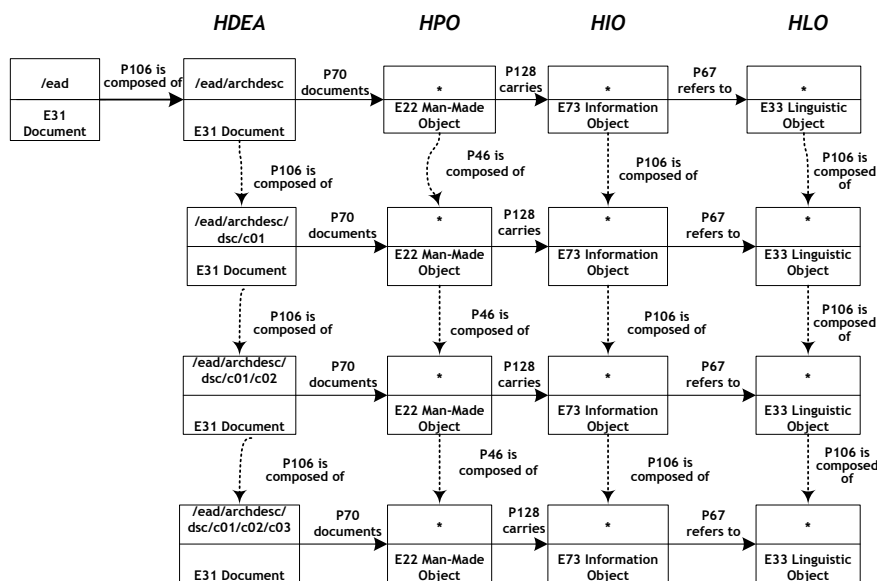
HDEA HPO HIO HLO

/ead
E31 Document

P106 is composed of

/ead/archdesc
E31 Document

P70 documents

*
E22 Man-Made Object

P128 carries

*
E73 Information Object

P67 refers to

*
E33 Linguistic Object

P106 is composed of

P46 is composed of

P106 is composed of

P106 is composed of

/ead/archdesc/dsc/c01
E31 Document

P70 documents

*
E22 Man-Made Object

P128 carries

*
E73 Information Object

P67 refers to

*
E33 Linguistic Object

P106 is composed of

P46 is composed of

P106 is composed of

P106 is composed of

/ead/archdesc/dsc/c01/c02
E31 Document

P70 documents

*
E22 Man-Made Object

P128 carries

*
E73 Information Object

P67 refers to

*
E33 Linguistic Object

P106 is composed of

P46 is composed of

P106 is composed of

P106 is composed of

/ead/archdesc/dsc/c01/c02/c03
E31 Document

P70 documents

*
E22 Man-Made Object

P128 carries

*
E73 Information Object

P67 refers to

*
E33 Linguistic Object